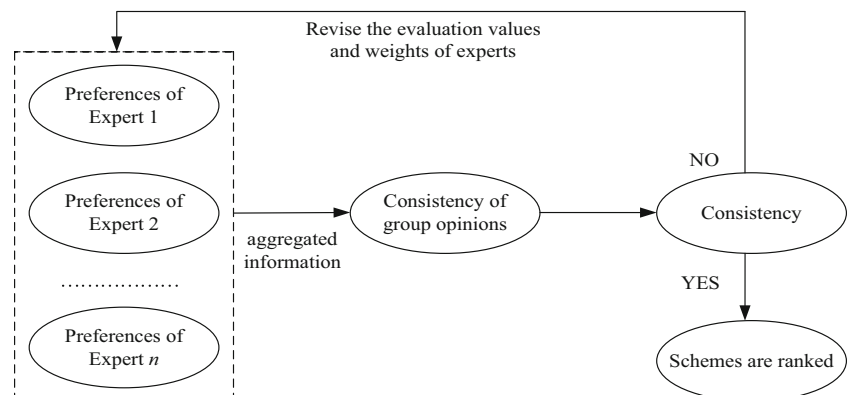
Revise the evaluation values and weights of experts

Preferences of Expert 1

Preferences of Expert 2

………………

Preferences of Expert $n$

aggregated information

Consistency of group opinions

NO

Consistency

YES

Schemes are ranked